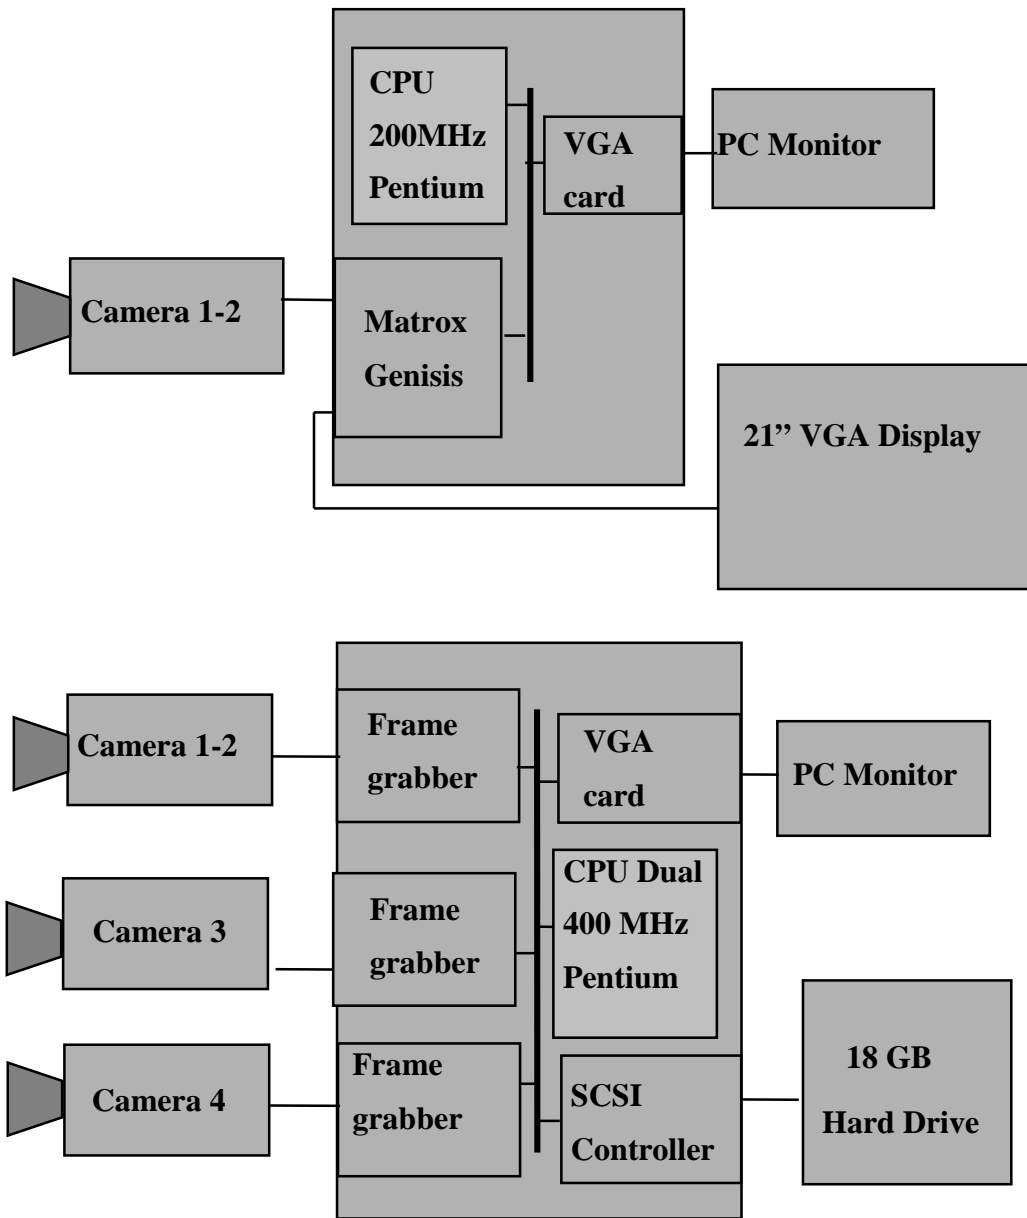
CPU 200MHz Pentium

VGA card

PC Monitor

Camera 1-2

Matrox Genisis

21" VGA Display

Camera 1-2

Frame grabber

VGA card

PC Monitor

CPU Dual 400 MHz Pentium

Camera 3

Frame grabber

Camera 4

Frame grabber

SCSI Controller

18 GB Hard Drive